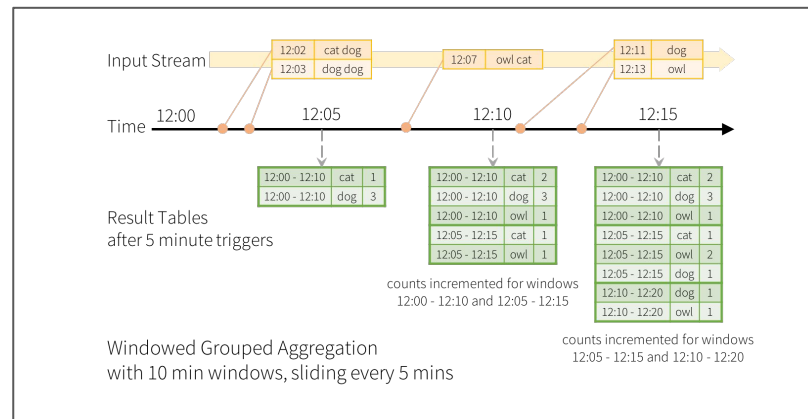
Input Stream

| 12:02 | cat dog |
|---|---|
| 12:03 | dog dog |

| 12:07 | owl cat |
|---|---|

| 12:11 | dog |
|---|---|
| 12:13 | owl |

Time 12:00 12:05 12:10 12:15

| 12:00 - 12:10 | cat | 1 |
|---|---|---|
| 12:00 - 12:10 | dog | 3 |

Result Tables after 5 minute triggers

| 12:00 - 12:10 | cat | 2 |
|---|---|---|
| 12:00 - 12:10 | dog | 3 |
| 12:00 - 12:10 | owl | 1 |
| 12:05 - 12:15 | cat | 1 |
| 12:05 - 12:15 | owl | 1 |

counts incremented for windows 12:00 - 12:10 and 12:05 - 12:15

| 12:00 - 12:10 | cat | 2 |
|---|---|---|
| 12:00 - 12:10 | dog | 3 |
| 12:00 - 12:10 | owl | 1 |
| 12:05 - 12:15 | cat | 1 |
| 12:05 - 12:15 | owl | 2 |
| 12:05 - 12:15 | dog | 1 |
| 12:10 - 12:20 | dog | 1 |
| 12:10 - 12:20 | owl | 1 |

counts incremented for windows 12:05 - 12:15 and 12:10 - 12:20

Windowed Grouped Aggregation with 10 min windows, sliding every 5 mins